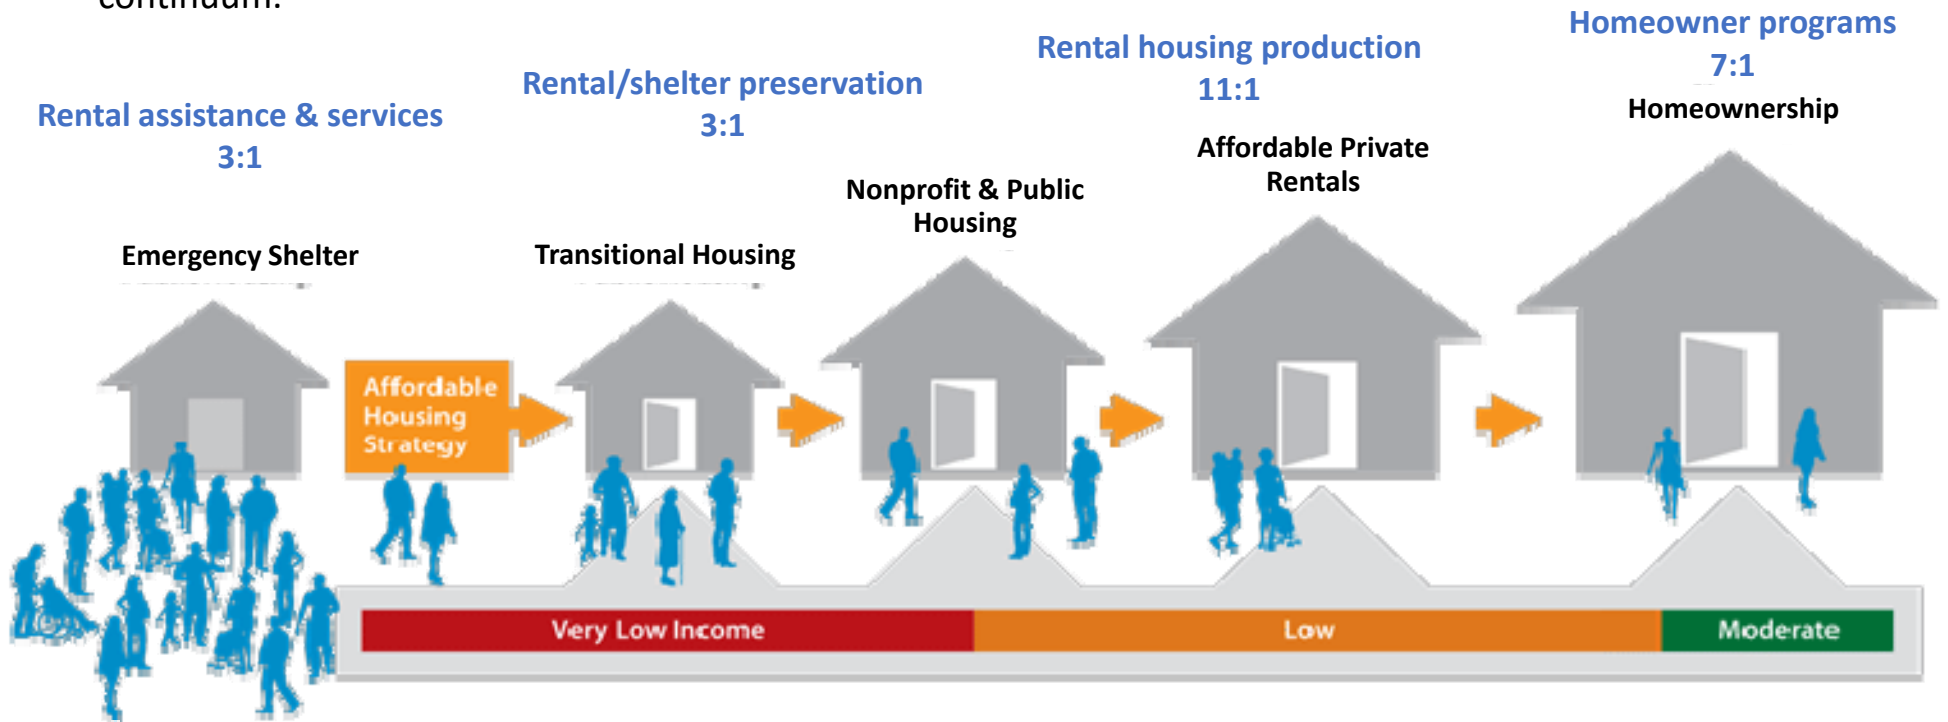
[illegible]

Rental assistance & services 3:1

Rental/shelter preservation 3:1

Rental housing production 11:1

Homeowner programs 7:1

Homeownership

Affordable Private Rentals

Nonprofit & Public Housing

Emergency Shelter

Transitional Housing

Affordable Housing Strategy

Very Low Income

Low

Moderate